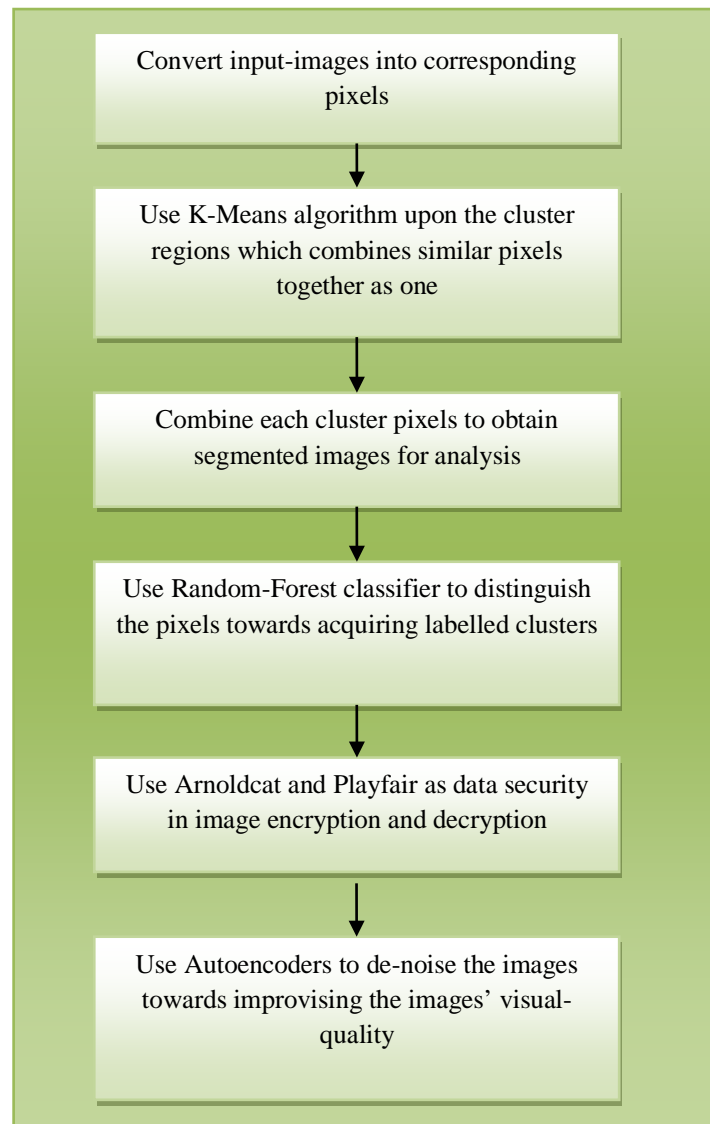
Convert input-images into corresponding pixels

Use K-Means algorithm upon the cluster regions which combines similar pixels together as one

Combine each cluster pixels to obtain segmented images for analysis

Use Random-Forest classifier to distinguish the pixels towards acquiring labelled clusters

Use Arnoldcat and Playfair as data security in image encryption and decryption

Use Autoencoders to de-noise the images towards improvising the images' visual-quality